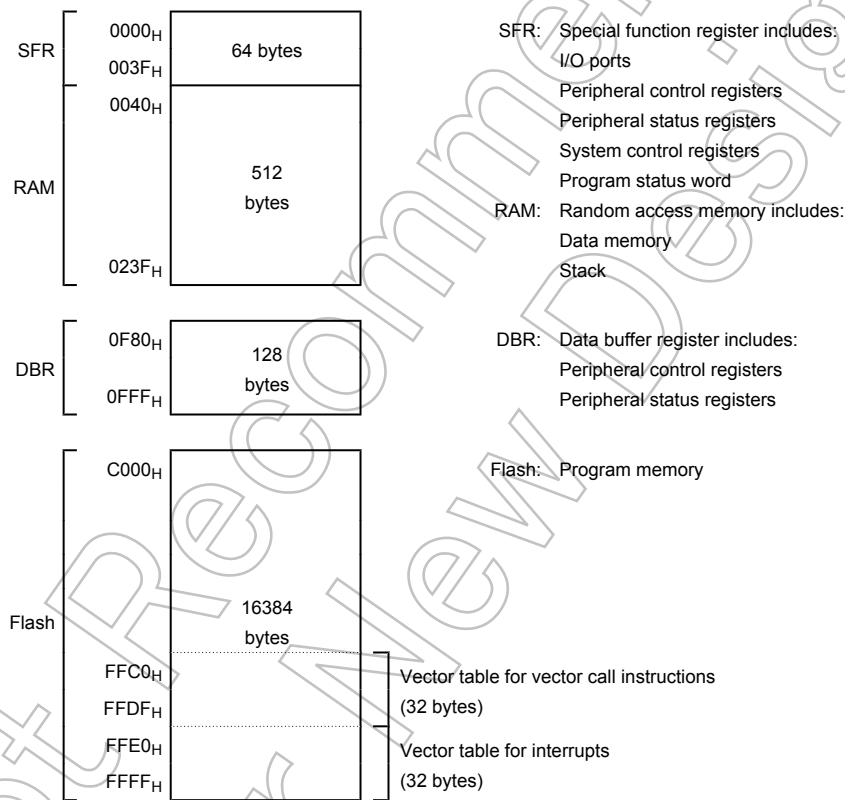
SFR
$0000_H$
$003F_H$
64 bytes

RAM
$0040_H$
512 bytes
$023F_H$

DBR
$0F80_H$
128 bytes
$0FFF_H$

Flash
$C000_H$
16384 bytes
$FFC0_H$
$FFDF_H$
$FFE0_H$
$FFFF_H$

SFR: Special function register includes:
I/O ports
Peripheral control registers
Peripheral status registers
System control registers
Program status word

RAM: Random access memory includes:
Data memory
Stack

DBR: Data buffer register includes:
Peripheral control registers
Peripheral status registers

Flash: Program memory

Vector table for vector call instructions
(32 bytes)

Vector table for interrupts
(32 bytes)

Not Recommended for New Design